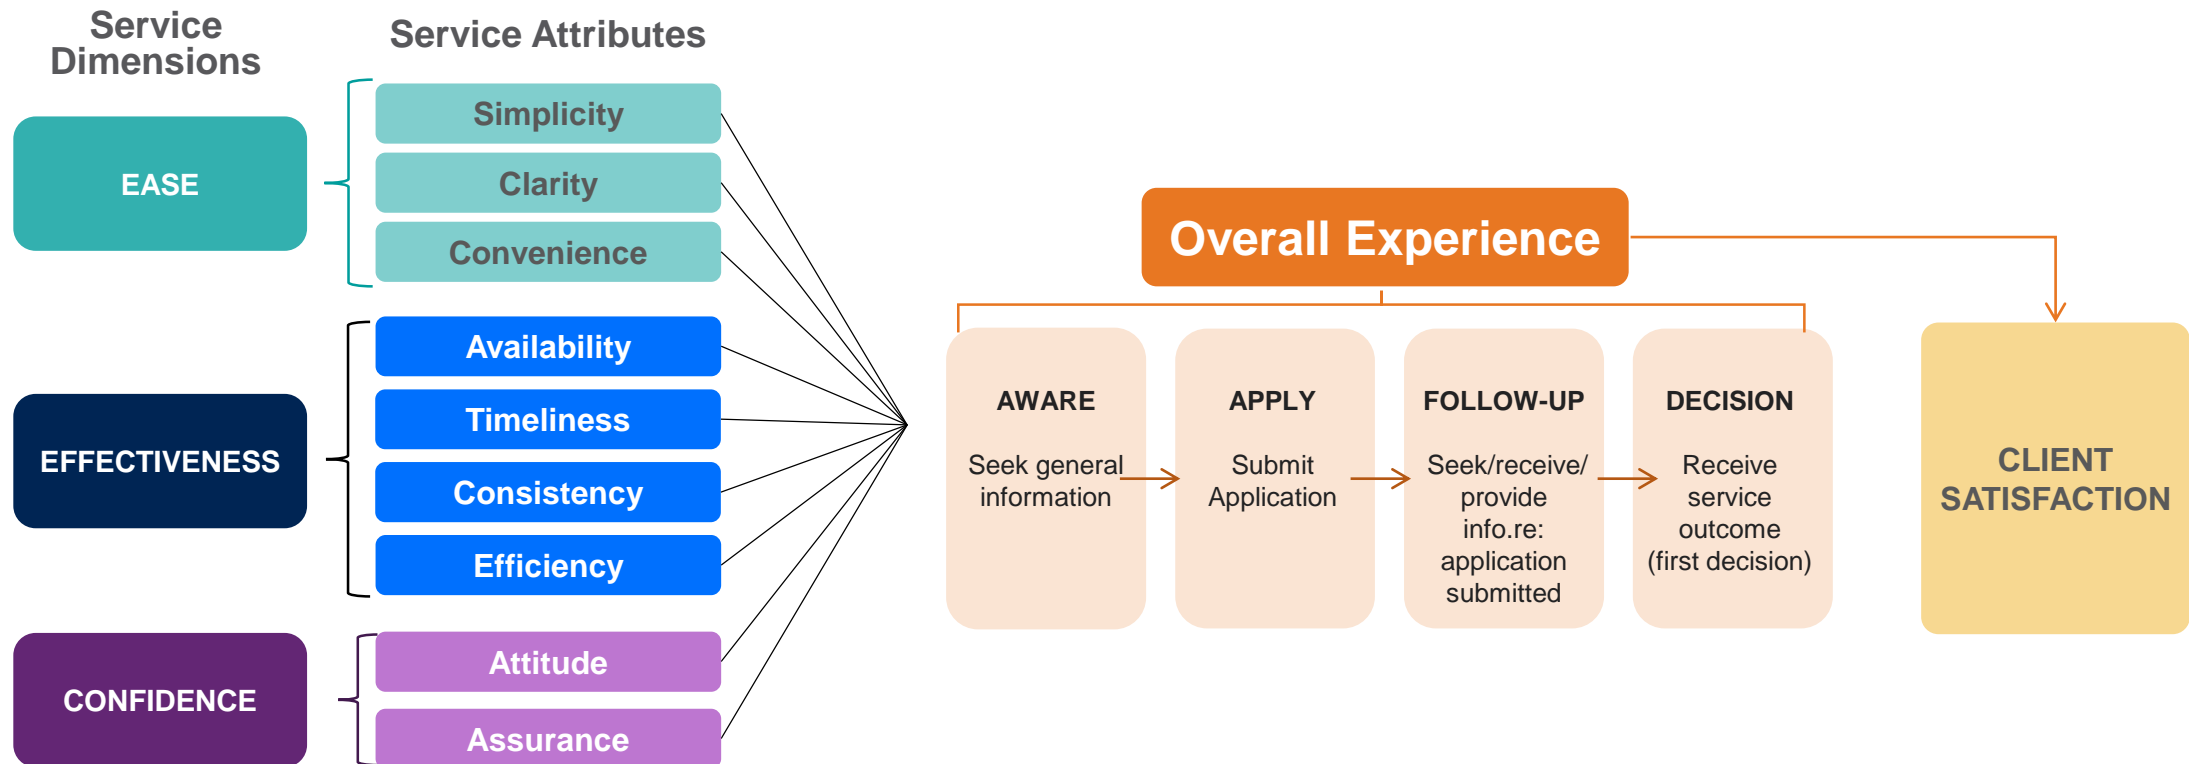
Service Dimensions

Service Attributes

EASE

Simplicity

Clarity

Convenience

EFFECTIVENESS

Availability

Timeliness

Consistency

Efficiency

CONFIDENCE

Attitude

Assurance

Overall Experience

AWARE

Seek general information

APPLY

Submit Application

FOLLOW-UP

Seek/receive/ provide info.re: application submitted

DECISION

Receive service outcome (first decision)

CLIENT SATISFACTION